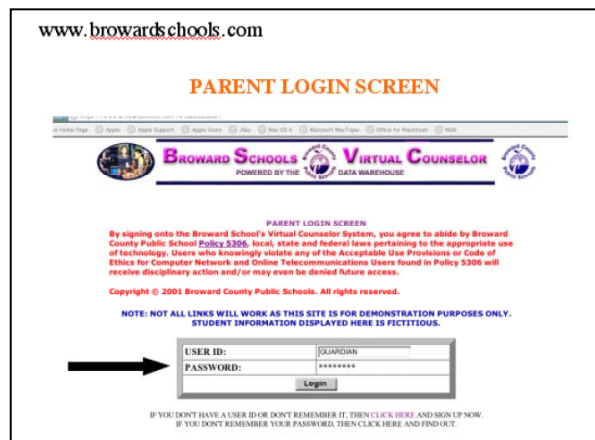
www.browardschools.com

PARENT LOGIN SCREEN

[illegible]

Home Page  Apple  Apple Support  Apple Store  Mac  Mac OS X  Microsoft MacTopia  Office for Macintosh  MSN

BROWARD SCHOOLS VIRTUAL COUNSELOR
POWERED BY THE DATA WAREHOUSE

PARENT LOGIN SCREEN
By signing onto the Broward School's Virtual Counselor System, you agree to abide by Broward County Public School Policy 5306, local, state and federal laws pertaining to the appropriate use of technology. Users who knowingly violate any of the Acceptable Use Provisions or Code of Ethics for Computer Network and Online Telecommunications Users found in Policy 5306 will receive disciplinary action and/or may even be denied future access.

Copyright © 2001 Broward County Public Schools. All rights reserved.

NOTE: NOT ALL LINKS WILL WORK AS THIS SITE IS FOR DEMONSTRATION PURPOSES ONLY. STUDENT INFORMATION DISPLAYED HERE IS FICTITIOUS.

| USER ID: | GUARDIAN |
|---|---|
| PASSWORD: | ******** |

Login

IF YOU DON'T HAVE A USER ID OR DON'T REMEMBER IT, THEN CLICK HERE AND SIGN UP NOW.
IF YOU DON'T REMEMBER YOUR PASSWORD, THEN CLICK HERE AND FIND OUT.